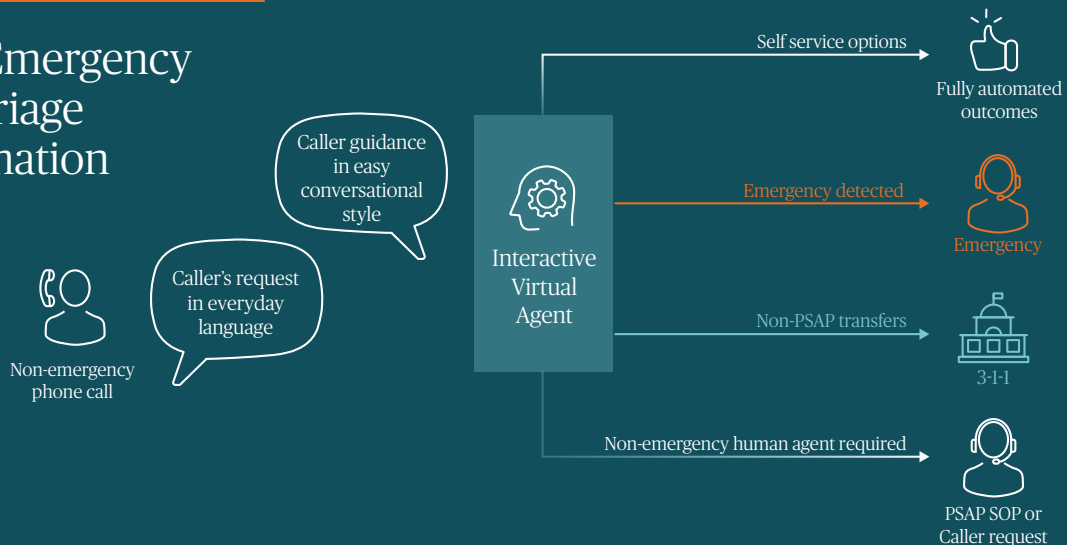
Emergency
riage
nation

Non-emergency phone call

Caller's request in everyday language

Caller guidance in easy conversational style

Interactive Virtual Agent

Self service options

Fully automated outcomes

Emergency detected

Emergency

Non-PSAP transfers

3-1-1

Non-emergency human agent required

PSAP SOP or Caller request